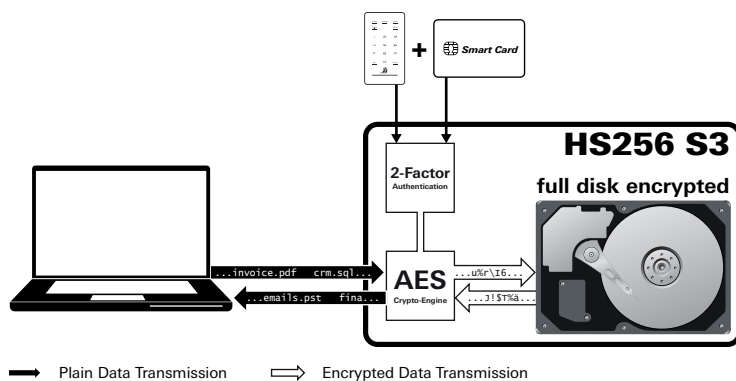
+ Smart Card

HS256 S3

2-Factor
Authentication

full disk encrypted

...invoice.pdf crm.sql...

AES
Crypto-Engine

...u%r\I6...

...emails.pst fina...

...J!$T%a...

Plain Data Transmission

Encrypted Data Transmission